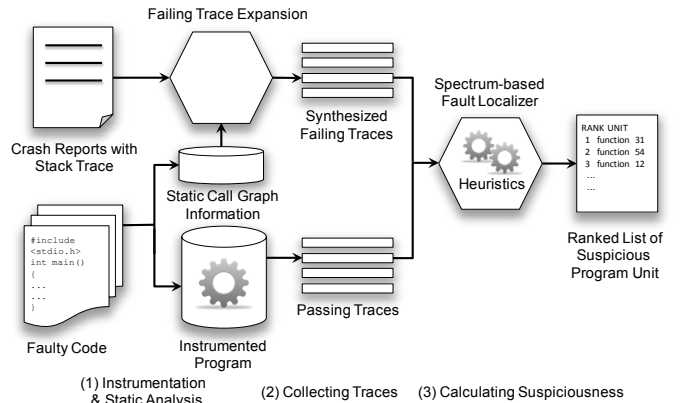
Failing Trace Expansion

Crash Reports with Stack Trace

Synthesized Failing Traces

Spectrum-based Fault Localizer

Heuristics

RANK UNIT
1 function 31
2 function 54
3 function 12
...
...

Static Call Graph Information

#include
<stdio.h>
int main()
{
...
...
}

Instrumented Program

Passing Traces

Ranked List of Suspicious Program Unit

Faulty Code

(1) Instrumentation & Static Analysis

(2) Collecting Traces

(3) Calculating Suspiciousness